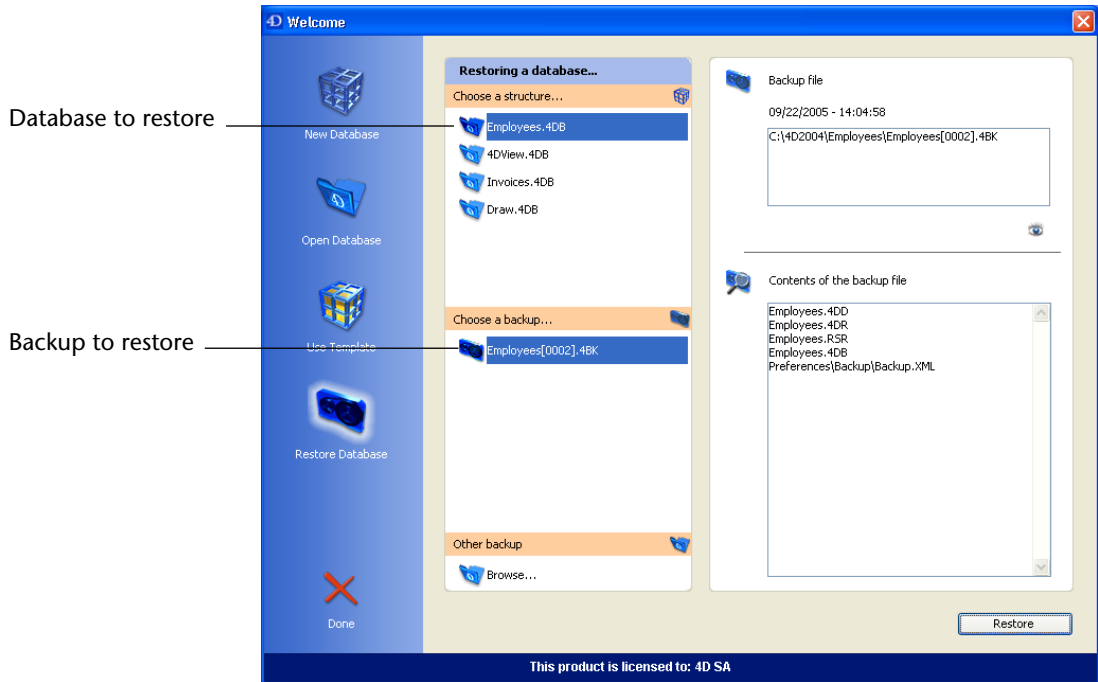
4D Welcome

Database to restore

Backup to restore

New Database

Open Database

Use Template

Restore Database

Done

Restoring a database...

Choose a structure...

Employees.4DB

4DView.4DB

Invoices.4DB

Draw.4DB

Choose a backup...

Employees[0002].4BK

Other backup

Browse...

Backup file

09/22/2005 - 14:04:58

C:\4D2004\Employees\Employees[0002].4BK

Contents of the backup file

Employees.4DD
Employees.4DR
Employees.RSR
Employees.4DB
Preferences\Backup\Backup.XML

Restore

This product is licensed to: 4D SA